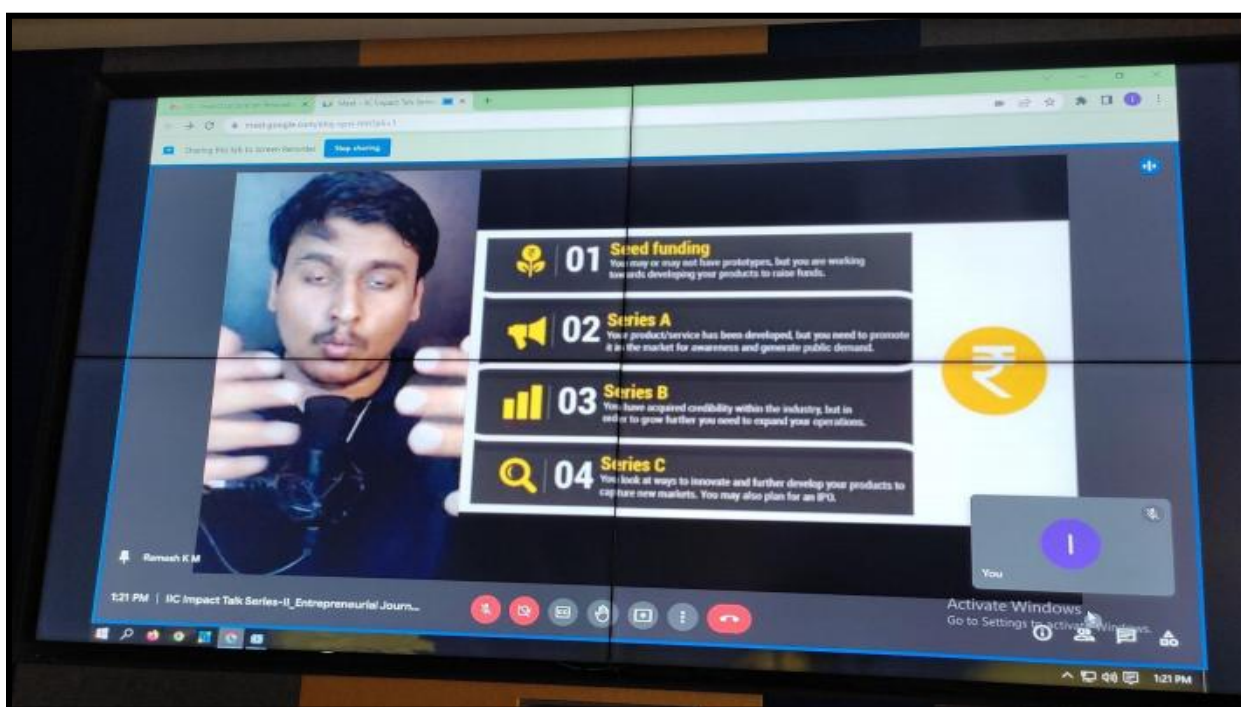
Meet - IIC Impact Talk Series

Sharing this tab to Screen Recorder Stop sharing

01 Seed funding
You may or may not have prototypes, but you are working towards developing your products to raise funds.

02 Series A
Your product/service has been developed, but you need to promote it in the market for awareness and generate public demand.

03 Series B
You have acquired credibility within the industry, but in order to grow further you need to expand your operations.

04 Series C
You look at ways to innovate and further develop your products to capture new markets. You may also plan for an IPO.

₹

Ramesh K M

You

1:21 PM | IIC Impact Talk Series-II_Entrepreneurial Journ...

Activate Windows
Go to Settings to activate Windows.

1:21 PM